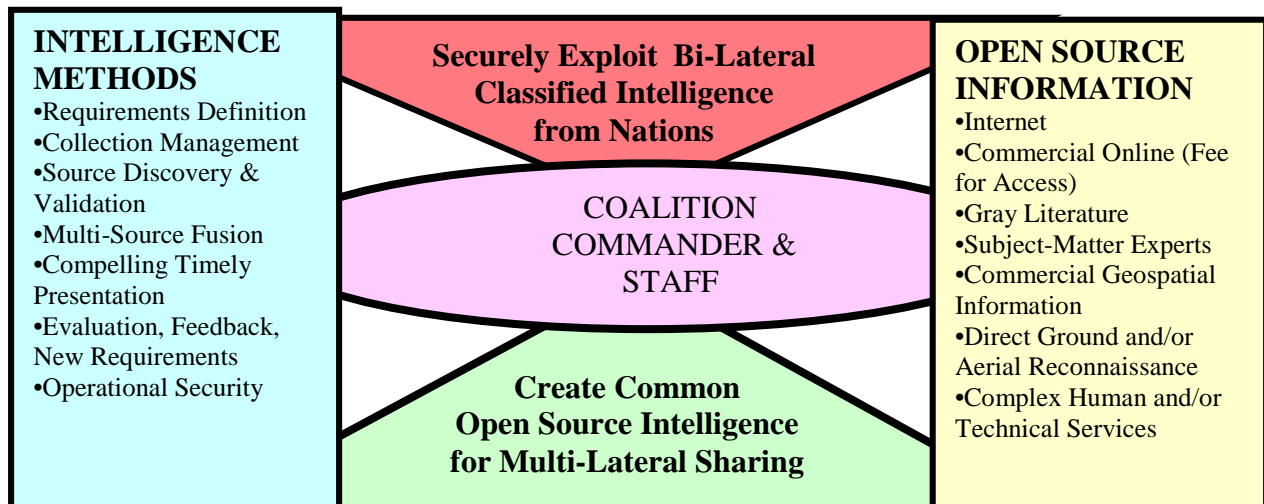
INTELLIGENCE METHODS
•Requirements Definition
•Collection Management
•Source Discovery & Validation
•Multi-Source Fusion
•Compelling Timely Presentation
•Evaluation, Feedback, New Requirements
•Operational Security

Securely Exploit Bi-Lateral Classified Intelligence from Nations

COALITION COMMANDER & STAFF

Create Common Open Source Intelligence for Multi-Lateral Sharing

OPEN SOURCE INFORMATION
•Internet
•Commercial Online (Fee for Access)
•Gray Literature
•Subject-Matter Experts
•Commercial Geospatial Information
•Direct Ground and/or Aerial Reconnaissance
•Complex Human and/or Technical Services